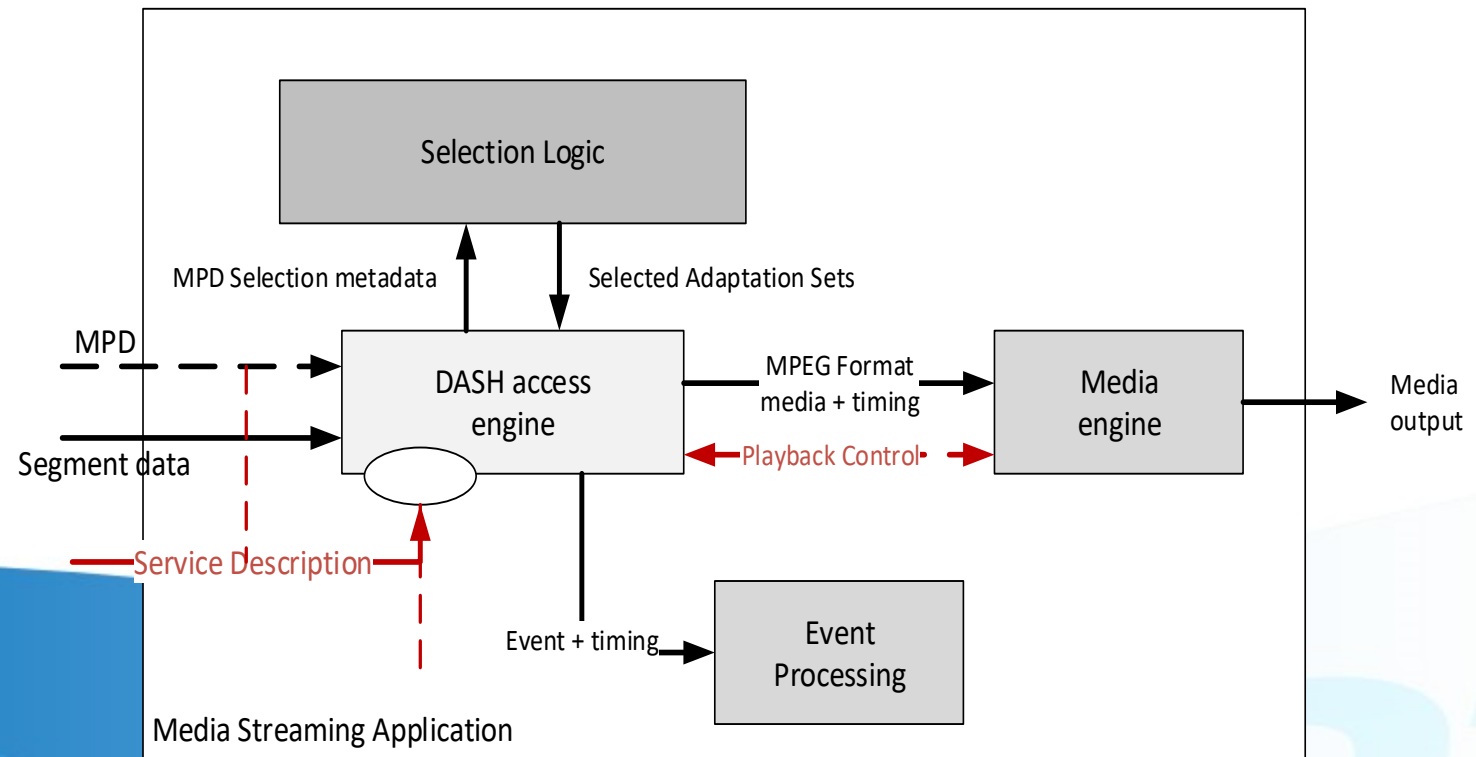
Selection Logic

MPD Selection metadata

Selected Adaptation Sets

MPD

DASH access engine

MPEG Format media + timing

Media engine

Media output

Segment data

Playback Control

Service Description

Event + timing

Event Processing

Media Streaming Application